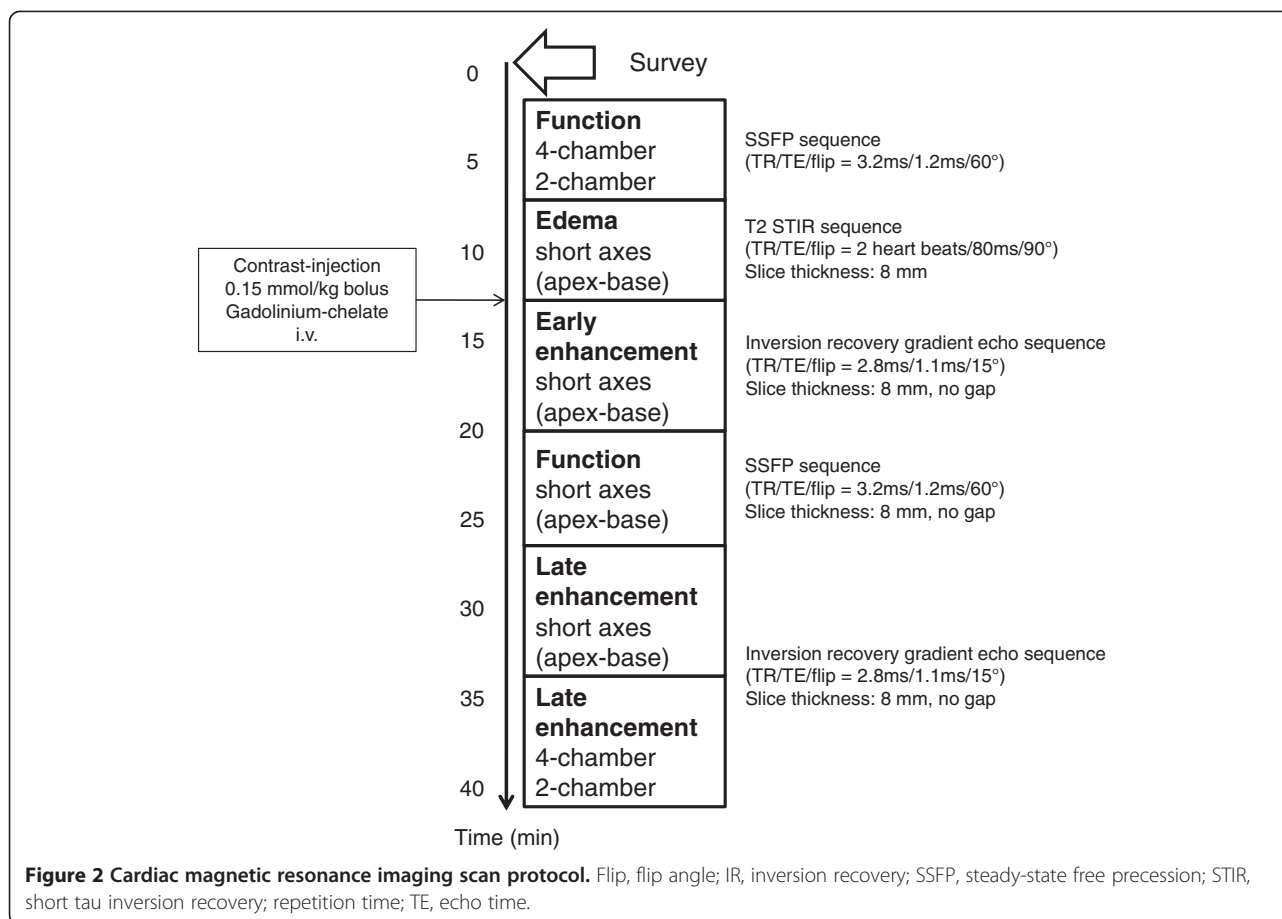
Survey

0

5

10

15

20

25

30

35

40

Time (min)

Contrast-injection 0.15 mmol/kg bolus Gadolinium-chelate i.v.

**Function**
4-chamber
2-chamber

SSFP sequence
(TR/TE/flip = 3.2ms/1.2ms/60°)

**Edema**
short axes
(apex-base)

T2 STIR sequence
(TR/TE/flip = 2 heart beats/80ms/90°)
Slice thickness: 8 mm

**Early enhancement**
short axes
(apex-base)

Inversion recovery gradient echo sequence
(TR/TE/flip = 2.8ms/1.1ms/15°)
Slice thickness: 8 mm, no gap

**Function**
short axes
(apex-base)

SSFP sequence
(TR/TE/flip = 3.2ms/1.2ms/60°)
Slice thickness: 8 mm, no gap

**Late enhancement**
short axes
(apex-base)

Inversion recovery gradient echo sequence
(TR/TE/flip = 2.8ms/1.1ms/15°)
Slice thickness: 8 mm, no gap

**Late enhancement**
4-chamber
2-chamber

**Figure 2 Cardiac magnetic resonance imaging scan protocol.** Flip, flip angle; IR, inversion recovery; SSFP, steady-state free precession; STIR, short tau inversion recovery; repetition time; TE, echo time.